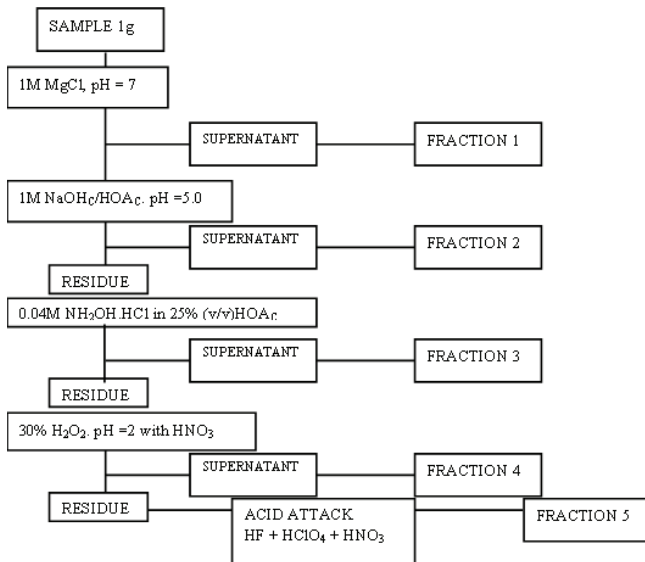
SAMPLE 1g

1M MgCl, pH = 7

SUPERNATANT

FRACTION 1

1M NaOH$_C$/HOA$_C$. pH =5.0

SUPERNATANT

FRACTION 2

RESIDUE

0.04M NH$_2$OH.HCl in 25% (v/v)HOA$_C$

SUPERNATANT

FRACTION 3

RESIDUE

30% H$_2$O$_2$. pH =2 with HNO$_3$

SUPERNATANT

FRACTION 4

RESIDUE

ACID ATTACK
HF + HClO$_4$ + HNO$_3$

FRACTION 5